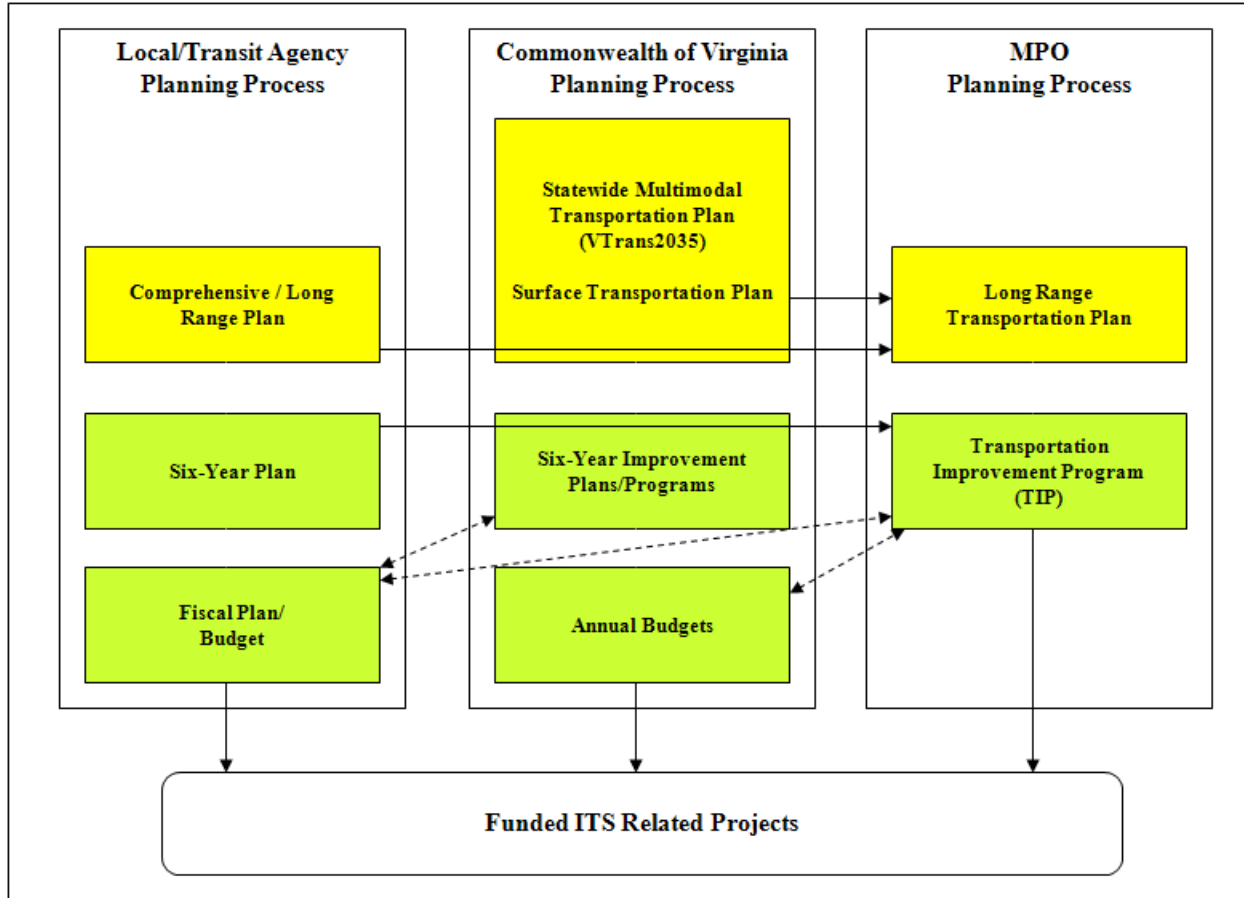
Local/Transit Agency Planning Process

Commonwealth of Virginia Planning Process

MPO Planning Process

Statewide Multimodal Transportation Plan (VTrans2035)

Surface Transportation Plan

Comprehensive / Long Range Plan

Long Range Transportation Plan

Six-Year Plan

Six-Year Improvement Plans/Programs

Transportation Improvement Program (TIP)

Fiscal Plan/ Budget

Annual Budgets

Funded ITS Related Projects